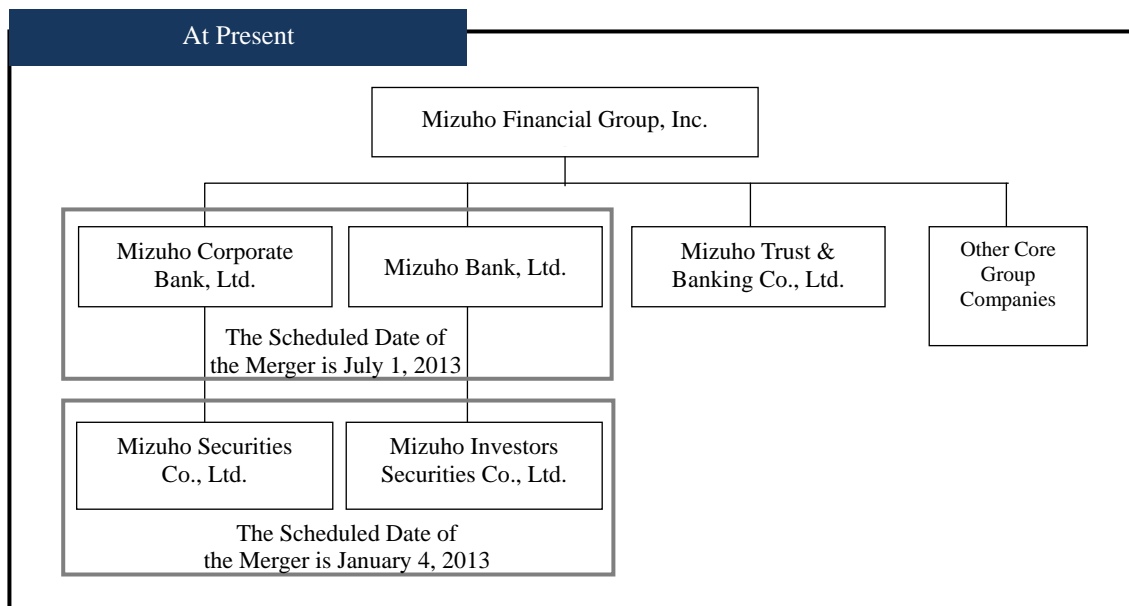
At Present

Mizuho Financial Group, Inc.

Mizuho Corporate Bank, Ltd.

Mizuho Bank, Ltd.

Mizuho Trust & Banking Co., Ltd.

Other Core Group Companies

The Scheduled Date of the Merger is July 1, 2013

Mizuho Securities Co., Ltd.

Mizuho Investors Securities Co., Ltd.

The Scheduled Date of the Merger is January 4, 2013